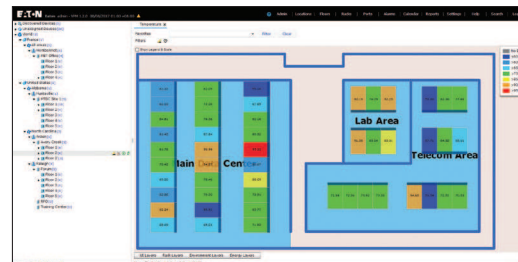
E·T·N

Admin | Locations | Floors | Racks | Ports | Alarms | Calendar | Reports | Settings | Help | Search

Temperature

Filter | Clear

Lab Area

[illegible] Center

Telecom Area

All Layers | Rack Layers | Environment Layers | Energy Layers